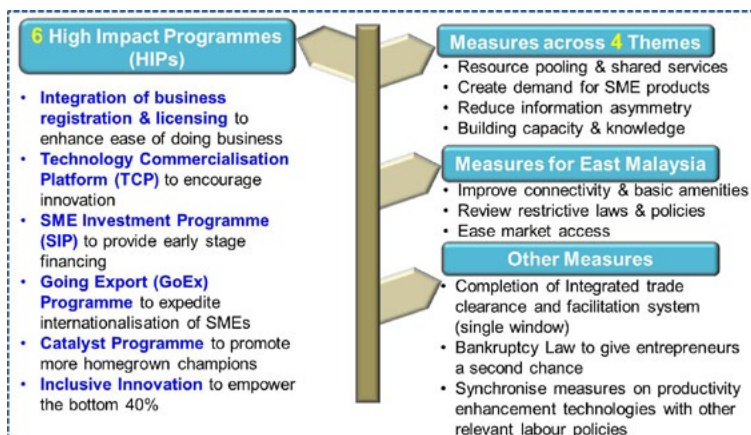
6 High Impact Programmes (HIPs)

- Integration of business registration & licensing to enhance ease of doing business
- Technology Commercialisation Platform (TCP) to encourage innovation
- SME Investment Programme (SIP) to provide early stage financing
- Going Export (GoEx) Programme to expedite internationalisation of SMEs
- Catalyst Programme to promote more homegrown champions
- Inclusive Innovation to empower the bottom 40%

Measures across 4 Themes

- Resource pooling & shared services
- Create demand for SME products
- Reduce information asymmetry
- Building capacity & knowledge

Measures for East Malaysia

- Improve connectivity & basic amenities
- Review restrictive laws & policies
- Ease market access

Other Measures

- Completion of Integrated trade clearance and facilitation system (single window)
- Bankruptcy Law to give entrepreneurs a second chance
- Synchronise measures on productivity enhancement technologies with other relevant labour policies